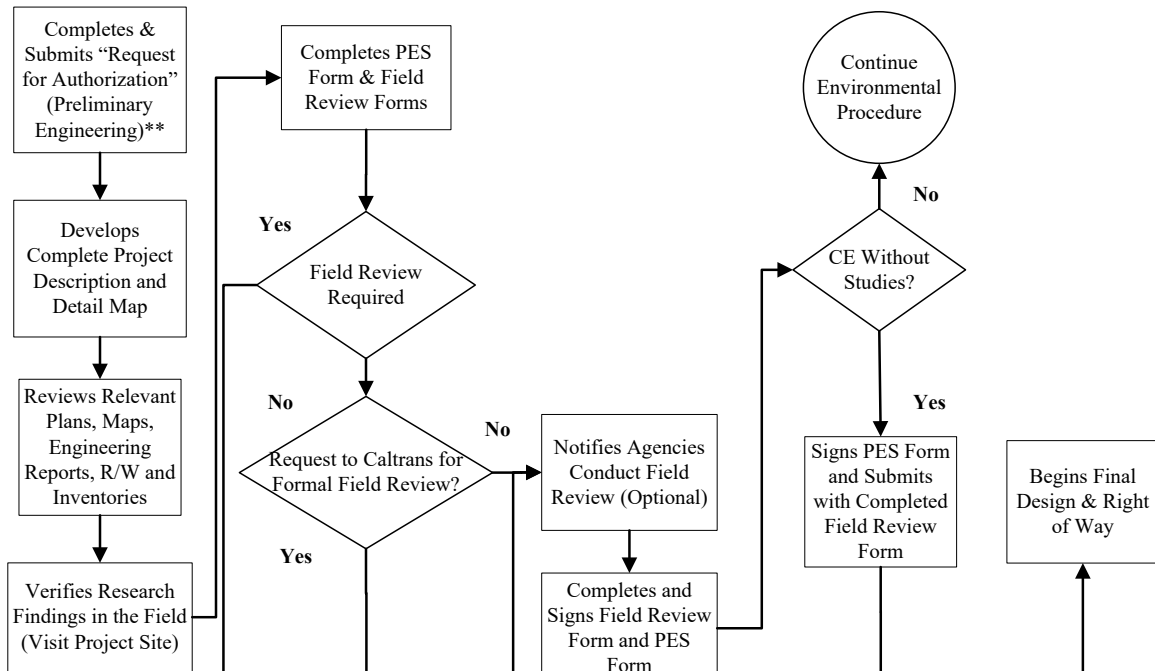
Completes & Submits "Request for Authorization" (Preliminary Engineering)**

Develops Complete Project Description and Detail Map

Reviews Relevant Plans, Maps, Engineering Reports, R/W and Inventories

Verifies Research Findings in the Field (Visit Project Site)

Completes PES Form & Field Review Forms

Yes

Field Review Required

No

Request to Caltrans for Formal Field Review?

No

Yes

Notifies Agencies Conduct Field Review (Optional)

Completes and Signs Field Review Form and PES Form

Continue Environmental Procedure

No

CE Without Studies?

Yes

Signs PES Form and Submits with Completed Field Review Form

Begins Final Design & Right of Way